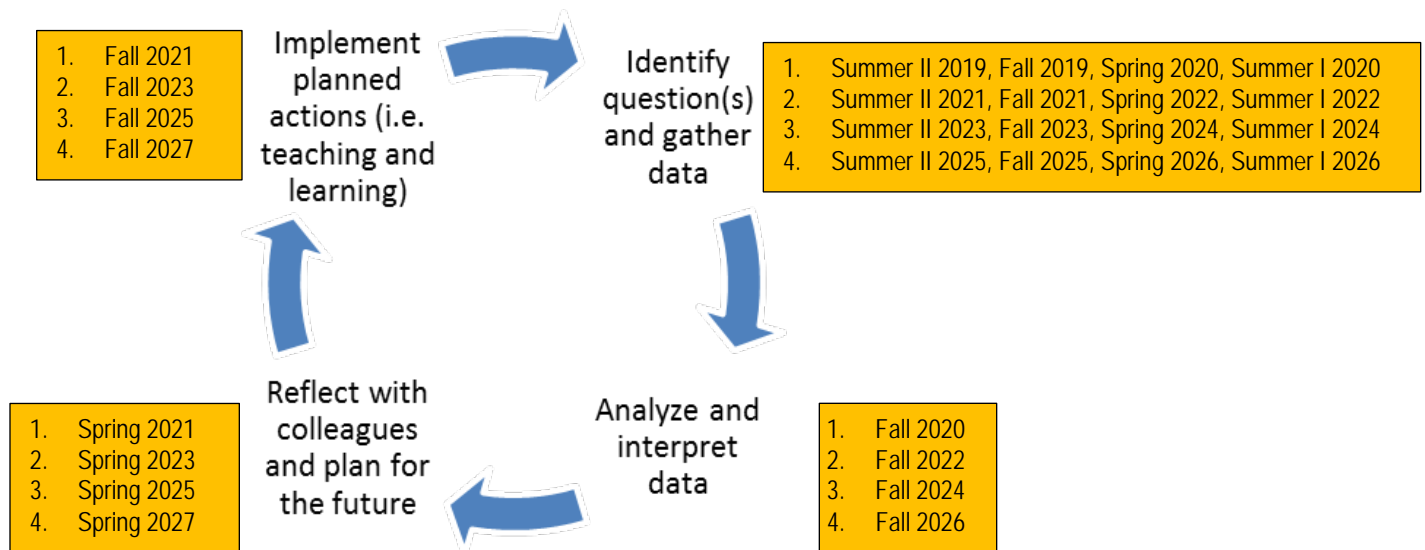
1. Fall 2021
2. Fall 2023
3. Fall 2025
4. Fall 2027

Implement planned actions (i.e. teaching and learning)

Identify question(s) and gather data

1. Summer II 2019, Fall 2019, Spring 2020, Summer I 2020
2. Summer II 2021, Fall 2021, Spring 2022, Summer I 2022
3. Summer II 2023, Fall 2023, Spring 2024, Summer I 2024
4. Summer II 2025, Fall 2025, Spring 2026, Summer I 2026

Analyze and interpret data

1. Fall 2020
2. Fall 2022
3. Fall 2024
4. Fall 2026

Reflect with colleagues and plan for the future

1. Spring 2021
2. Spring 2023
3. Spring 2025
4. Spring 2027